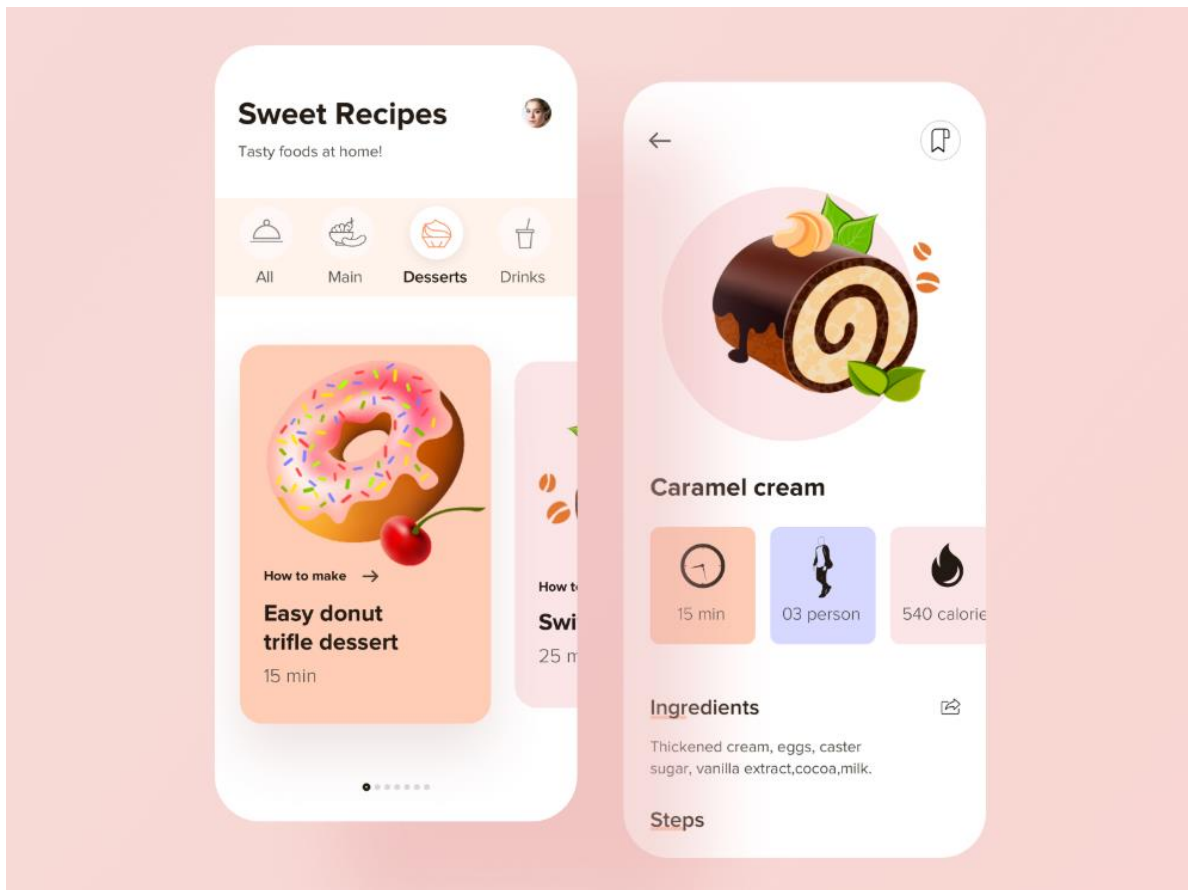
Sweet Recipes
Tasty foods at home!

All
Main
Desserts
Drinks

How to make →
Easy donut trifle dessert
15 min

How t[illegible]
Swi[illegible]
25 m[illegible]

←

Caramel cream

15 min
03 person
540 calori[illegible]

Ingredients

Thickened cream, eggs, caster sugar, vanilla extract,cocoa,milk.

Steps